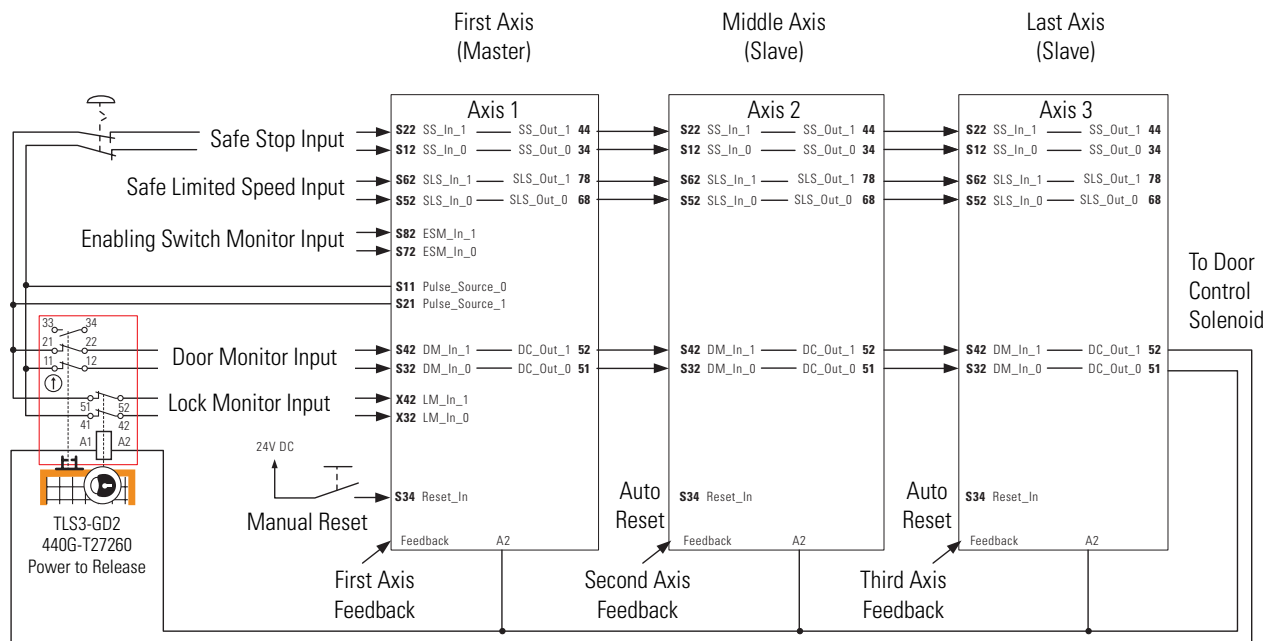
First Axis
(Master)

Middle Axis
(Slave)

Last Axis
(Slave)

Safe Stop Input
Safe Limited Speed Input
Enabling Switch Monitor Input
Door Monitor Input
Lock Monitor Input

33 34
21 22
11 12
51 52
41 42
A1 A2

TLS3-GD2
440G-T27260
Power to Release

24V DC

Manual Reset

First Axis
Feedback

Axis 1
S22 SS_In_1 — SS_Out_1 44
S12 SS_In_0 — SS_Out_0 34
S62 SLS_In_1 — SLS_Out_1 78
S52 SLS_In_0 — SLS_Out_0 68
S82 ESM_In_1
S72 ESM_In_0
S11 Pulse_Source_0
S21 Pulse_Source_1
S42 DM_In_1 — DC_Out_1 52
S32 DM_In_0 — DC_Out_0 51
X42 LM_In_1
X32 LM_In_0
S34 Reset_In
Feedback A2

Auto
Reset

Second Axis
Feedback

Axis 2
S22 SS_In_1 — SS_Out_1 44
S12 SS_In_0 — SS_Out_0 34
S62 SLS_In_1 — SLS_Out_1 78
S52 SLS_In_0 — SLS_Out_0 68
S42 DM_In_1 — DC_Out_1 52
S32 DM_In_0 — DC_Out_0 51
S34 Reset_In
Feedback A2

Auto
Reset

Third Axis
Feedback

Axis 3
S22 SS_In_1 — SS_Out_1 44
S12 SS_In_0 — SS_Out_0 34
S62 SLS_In_1 — SLS_Out_1 78
S52 SLS_In_0 — SLS_Out_0 68
S42 DM_In_1 — DC_Out_1 52
S32 DM_In_0 — DC_Out_0 51
S34 Reset_In
Feedback A2

To Door
Control
Solenoid